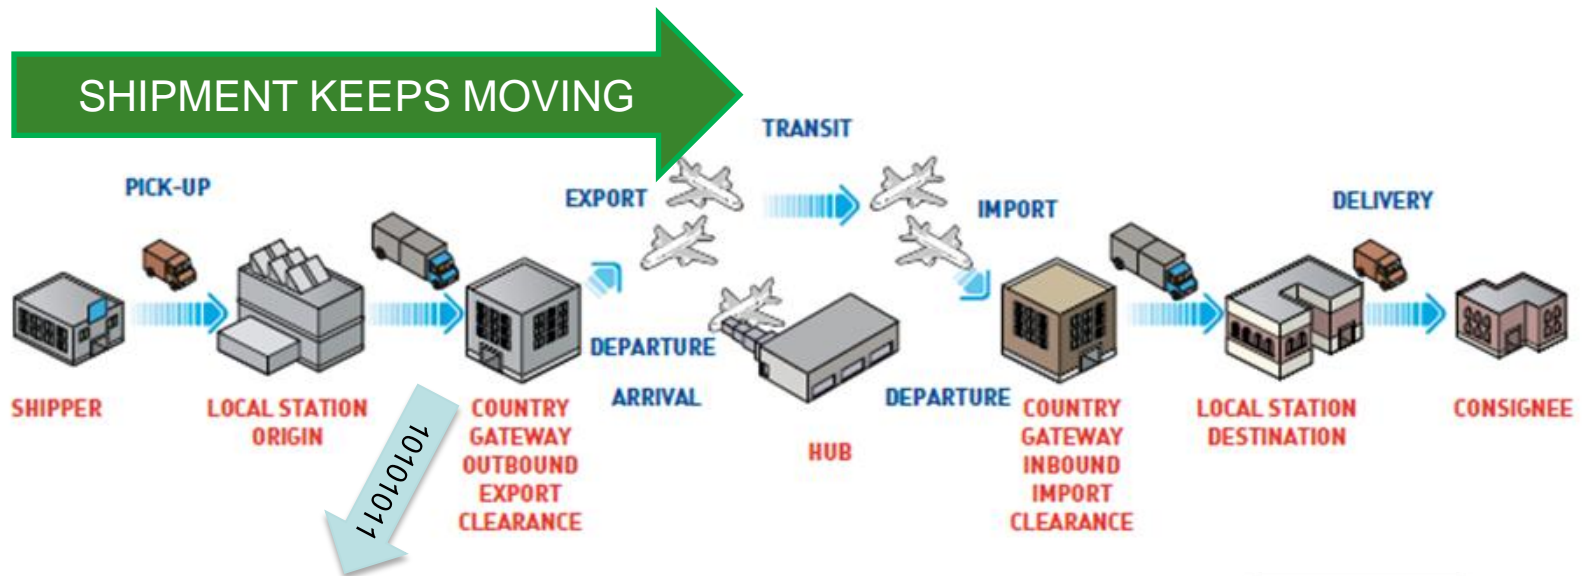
SHIPMENT KEEPS MOVING

TRANSIT

PICK-UP

EXPORT

IMPORT

DELIVERY

DEPARTURE

ARRIVAL

DEPARTURE

SHIPPER

LOCAL STATION ORIGIN

COUNTRY GATEWAY OUTBOUND EXPORT CLEARANCE

HUB

COUNTRY GATEWAY INBOUND IMPORT CLEARANCE

LOCAL STATION DESTINATION

CONSIGNEE

10101011